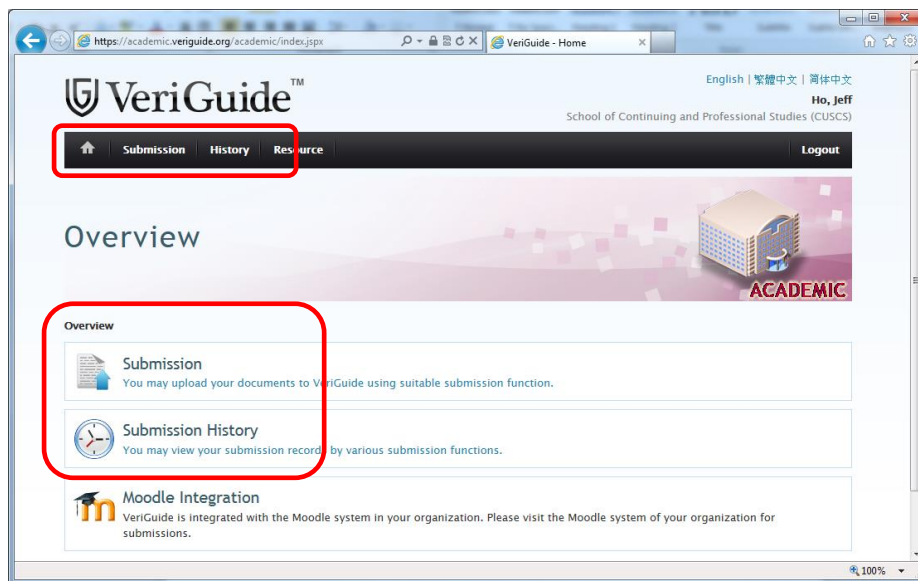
https://academic.veriguide.org/academic/index.jspx

VeriGuide - Home

VeriGuide™

English | 繁體中文 | 简体中文

Ho, Jeff

School of Continuing and Professional Studies (CUSCS)

Submission History Resource Logout

Overview

ACADEMIC

Overview

Submission

You may upload your documents to VeriGuide using suitable submission function.

Submission History

You may view your submission records by various submission functions.

Moodle Integration

VeriGuide is integrated with the Moodle system in your organization. Please visit the Moodle system of your organization for submissions.

100%